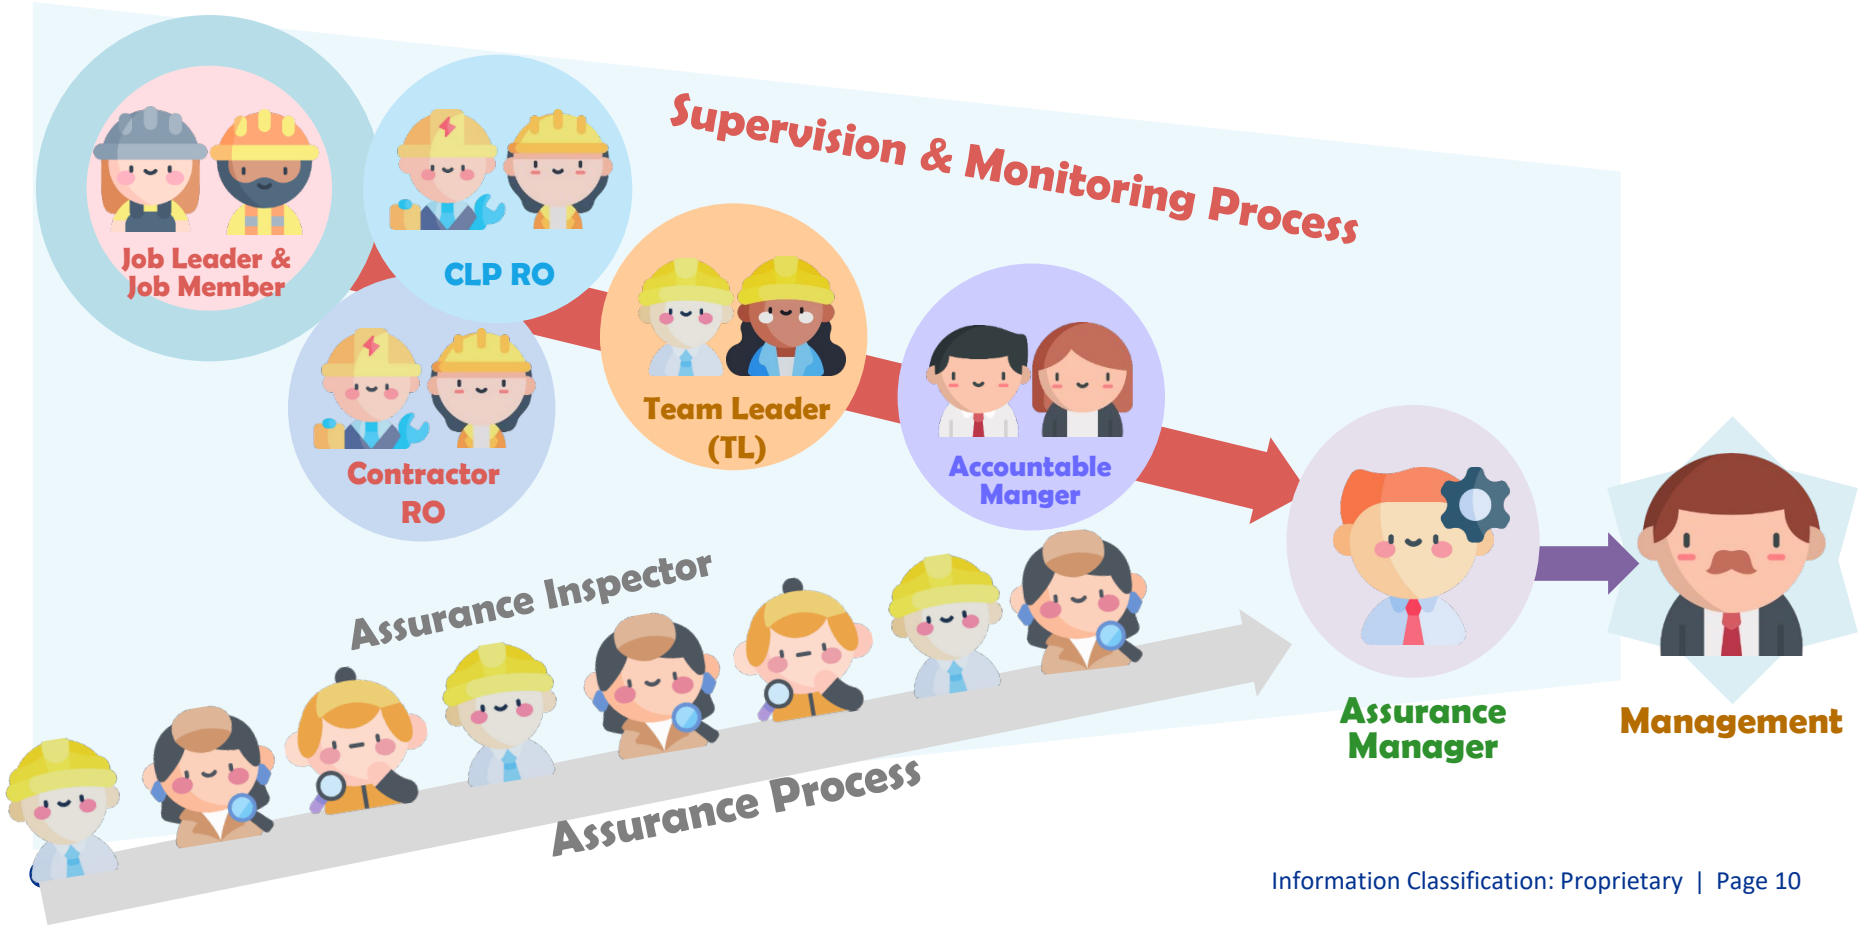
Supervision & Monitoring Process

Job Leader & Job Member

CLP RO

Contractor RO

Team Leader (TL)

Accountable Manger

Assurance Manager

Management

Assurance Inspector

Assurance Process

Information Classification: Proprietary | Page 10